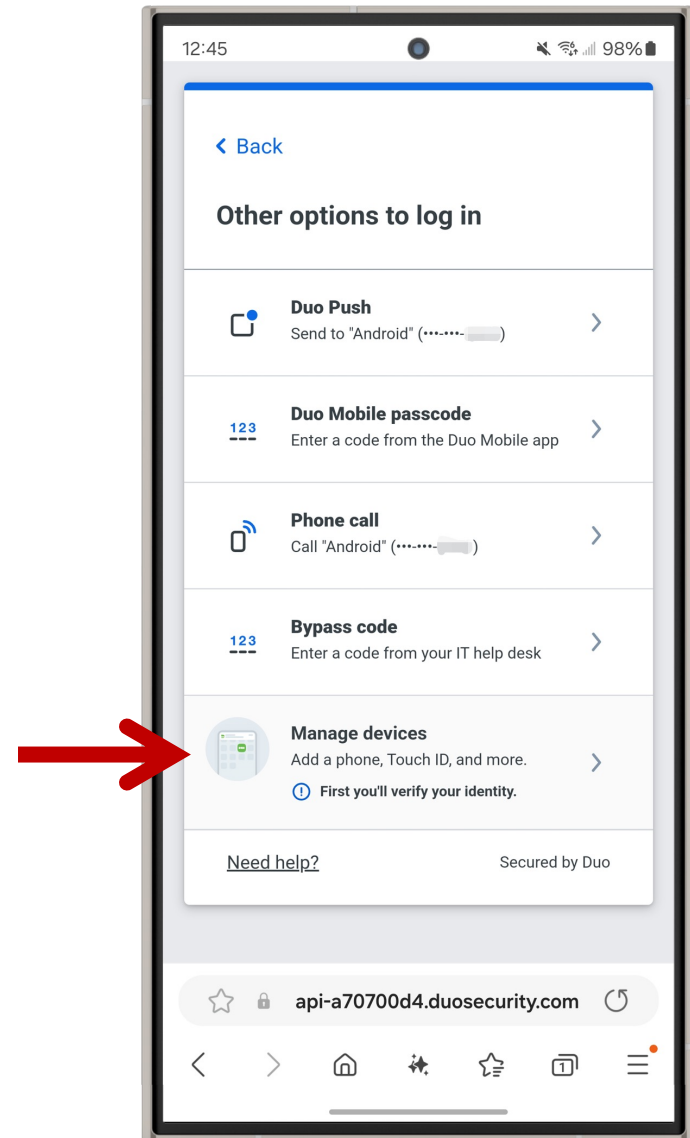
12:45

98%

< Back

Other options to log in

Duo Push
Send to "Android" (•••-•••-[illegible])

123
Duo Mobile passcode
Enter a code from the Duo Mobile app

Phone call
Call "Android" (•••-•••-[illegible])

123
Bypass code
Enter a code from your IT help desk

Manage devices
Add a phone, Touch ID, and more.
First you'll verify your identity.

Need help?

Secured by Duo

api-a70700d4.duosecurity.com

1